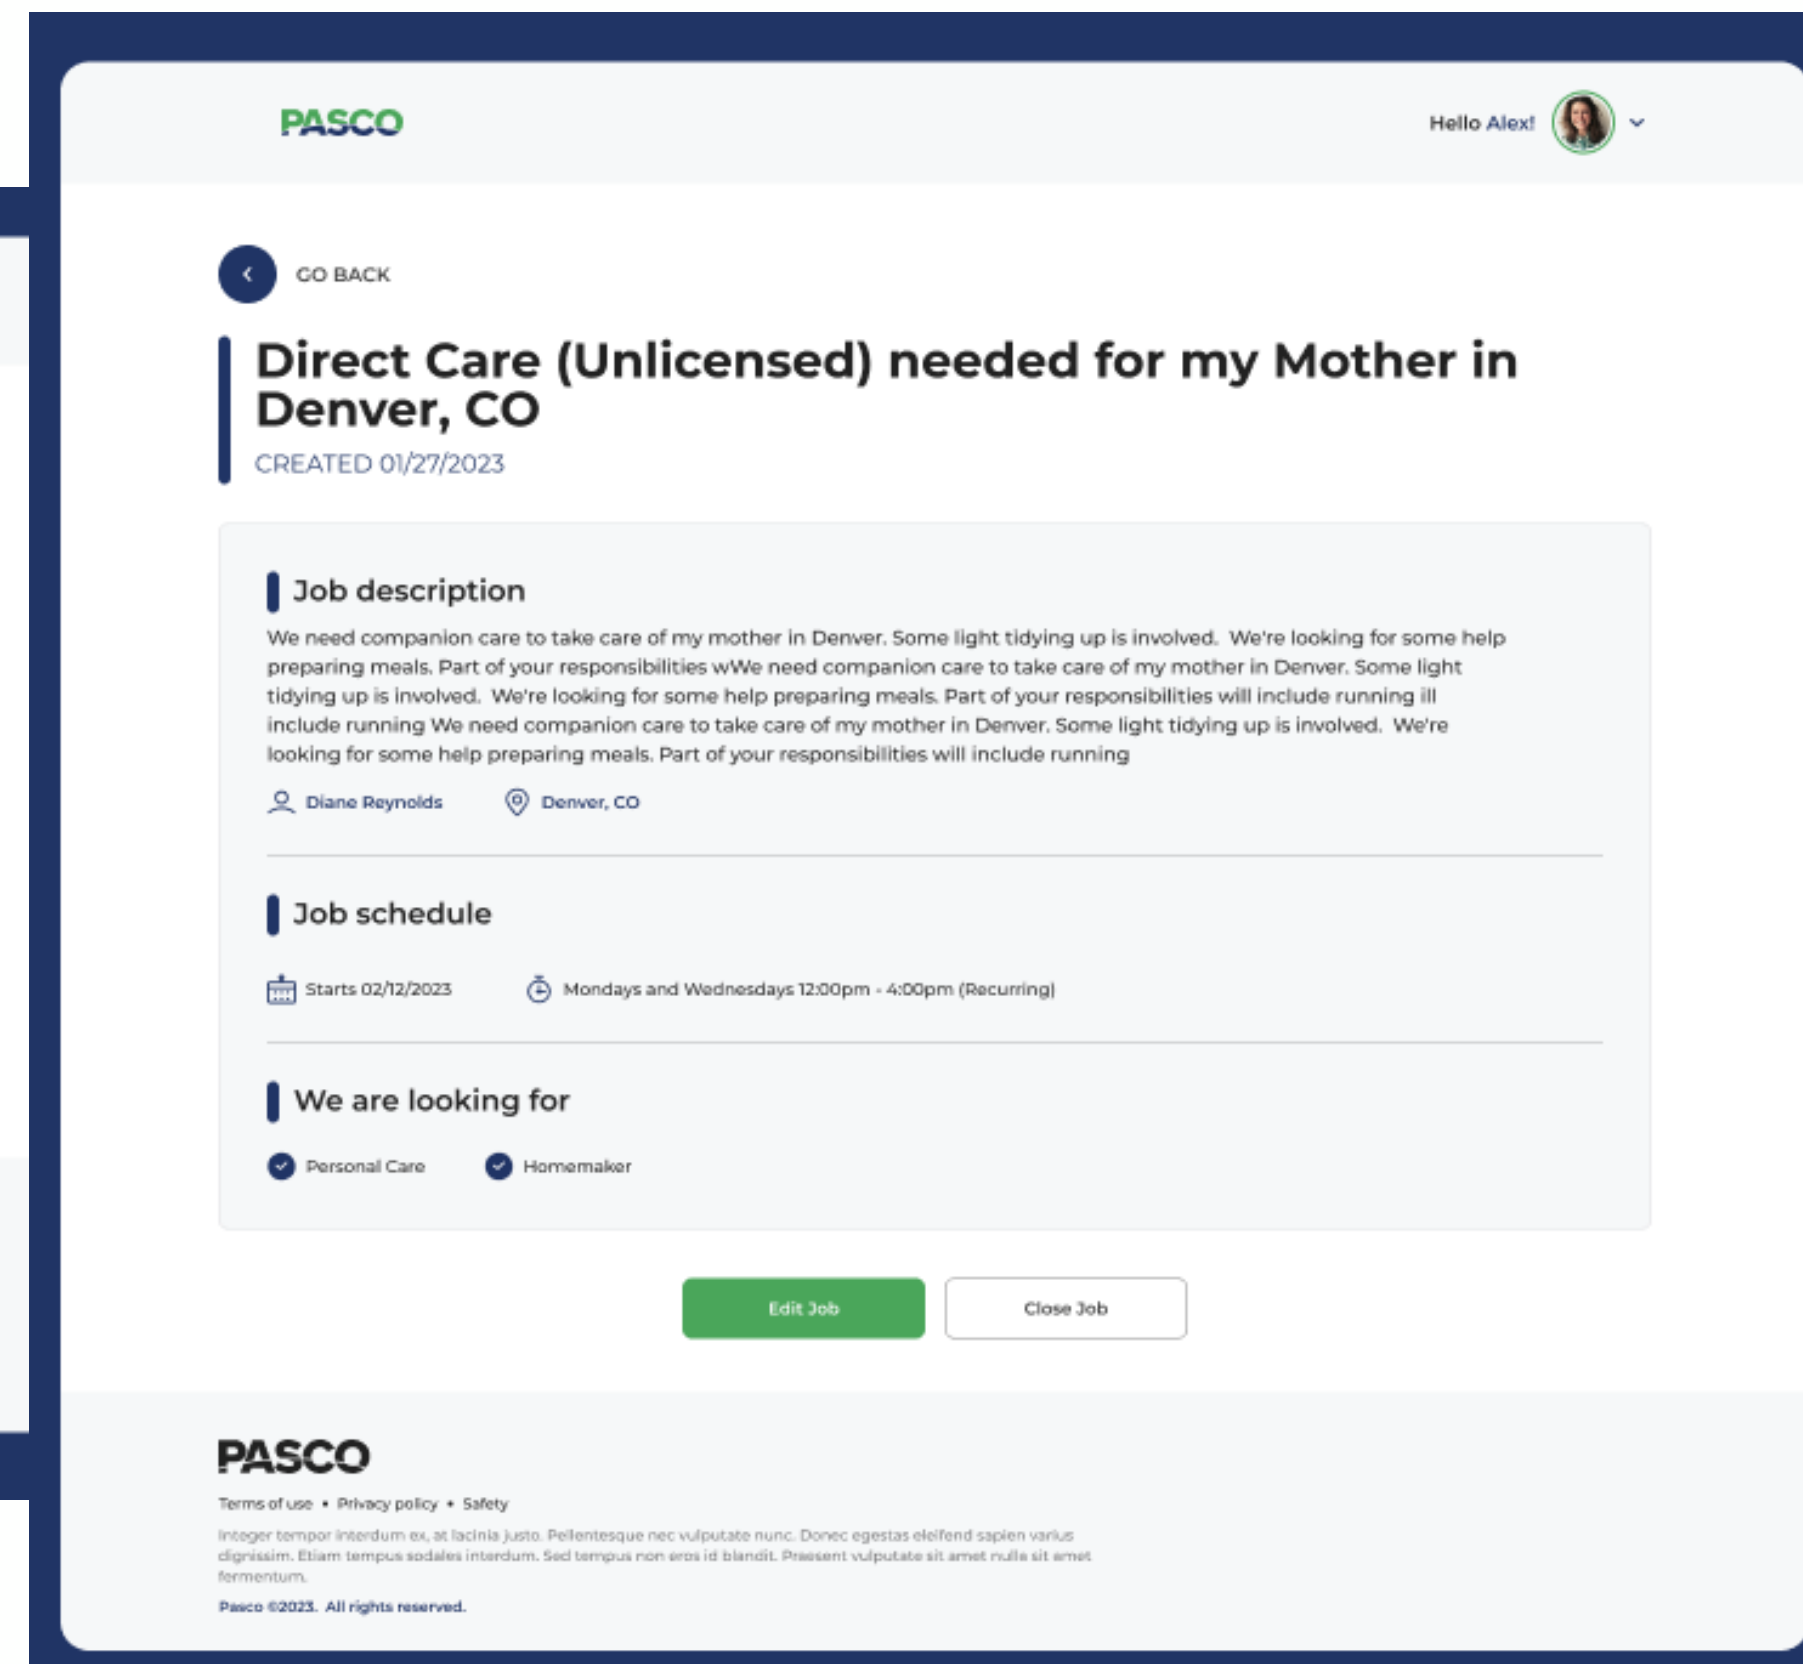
PASCO

Hello Alex!

GO BACK

Direct Care (Unlicensed) needed for my Mother in Denver, CO

CREATED 01/27/2023

Job description

We need companion care to take care of my mother in Denver. Some light tidying up is involved. We're looking for some help preparing meals. Part of your responsibilities wWe need companion care to take care of my mother in Denver. Some light tidying up is involved. We're looking for some help preparing meals. Part of your responsibilities will include running ill include running We need companion care to take care of my mother in Denver. Some light tidying up is involved. We're looking for some help preparing meals. Part of your responsibilities will include running

Diane Reynolds Denver, CO

Job schedule

Starts 02/12/2023 Mondays and Wednesdays 12:00pm - 4:00pm (Recurring)

We are looking for

Personal Care Homemaker

Edit Job Close Job

PASCO

Terms of use • Privacy policy • Safety

Integer tempor interdum ex, at lacinia justo. Pellentesque nec vulputate nunc. Donec egestas eleifend sapien varius dignissim. Etiam tempus sodales interdum. Sed tempus non eros id blandit. Praesent vulputate sit amet nulla sit amet fermentum.

Pasco ©2023. All rights reserved.